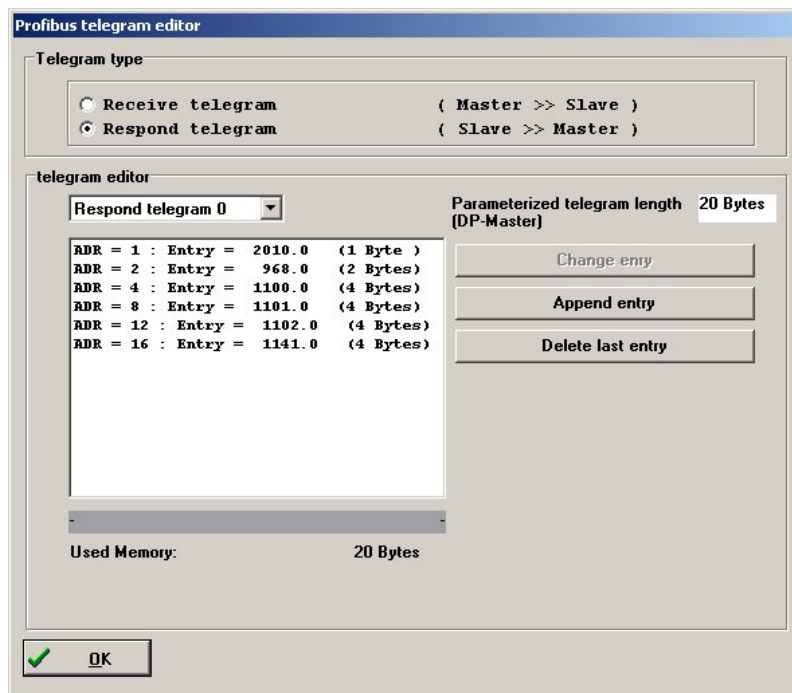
Profibus telegram editor

Telegram type

Receive telegram ( Master >> Slave )
Respond telegram ( Slave >> Master )

telegram editor

Respond telegram 0

Parameterized telegram length (DP-Master) 20 Bytes

ADR = 1 : Entry = 2010.0 (1 Byte )
ADR = 2 : Entry = 968.0 (2 Bytes)
ADR = 4 : Entry = 1100.0 (4 Bytes)
ADR = 8 : Entry = 1101.0 (4 Bytes)
ADR = 12 : Entry = 1102.0 (4 Bytes)
ADR = 16 : Entry = 1141.0 (4 Bytes)

Change enry

Append entry

Delete last entry

Used Memory: 20 Bytes

OK